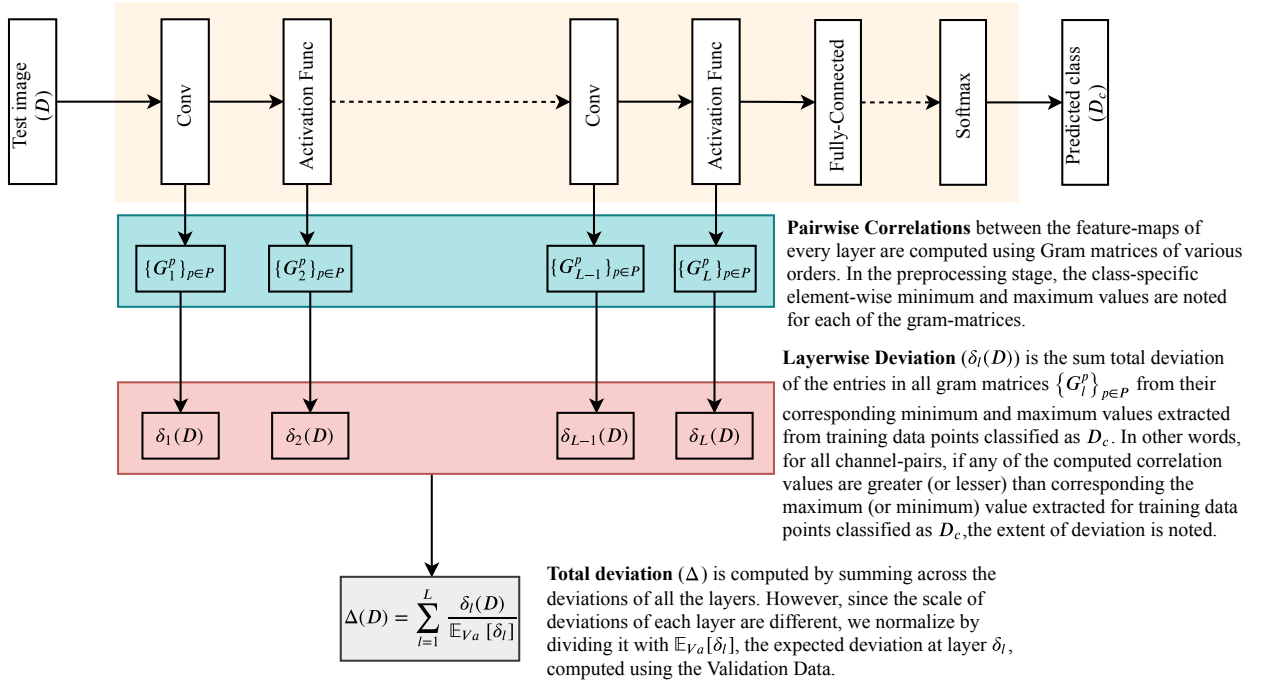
Test image ($D$)

Conv

Activation Func

Conv

Activation Func

Fully-Connected

Softmax

Predicted class ($D_c$)

$\{G_1^p\}_{p\in P}$

$\{G_2^p\}_{p\in P}$

$\{G_{L-1}^p\}_{p\in P}$

$\{G_L^p\}_{p\in P}$

**Pairwise Correlations** between the feature-maps of every layer are computed using Gram matrices of various orders. In the preprocessing stage, the class-specific element-wise minimum and maximum values are noted for each of the gram-matrices.

$\delta_1(D)$

$\delta_2(D)$

$\delta_{L-1}(D)$

$\delta_L(D)$

**Layerwise Deviation** ($\delta_l(D)$) is the sum total deviation of the entries in all gram matrices $\left\{G_l^p\right\}_{p\in P}$ from their corresponding minimum and maximum values extracted from training data points classified as $D_c$. In other words, for all channel-pairs, if any of the computed correlation values are greater (or lesser) than corresponding the maximum (or minimum) value extracted for training data points classified as $D_c$,the extent of deviation is noted.

$\Delta(D) = \sum_{l=1}^{L} \frac{\delta_l(D)}{\mathbb{E}_{Va}\ [\delta_l]}$

**Total deviation** ($\Delta$) is computed by summing across the deviations of all the layers. However, since the scale of deviations of each layer are different, we normalize by dividing it with $\mathbb{E}_{Va}[\delta_l]$, the expected deviation at layer $\delta_l$, computed using the Validation Data.